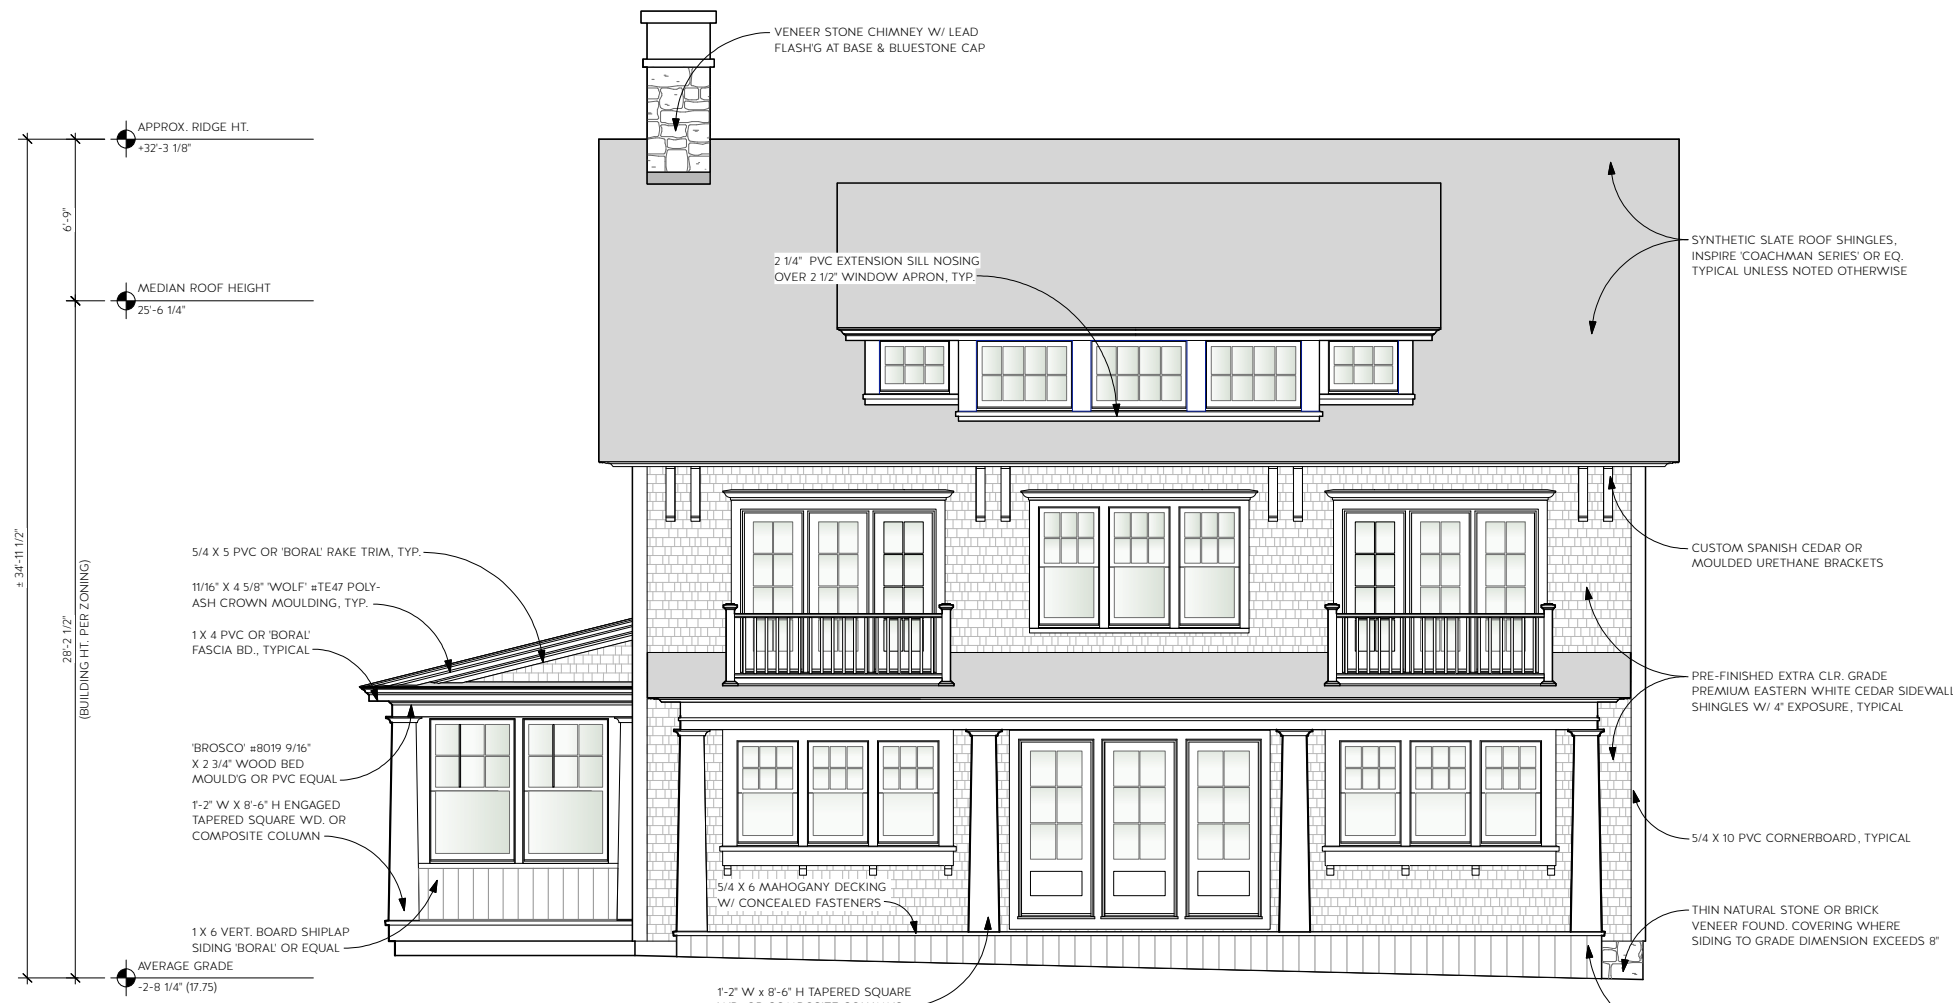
VENEER STONE CHIMNEY W/ LEAD FLASH'G AT BASE & BLUESTONE CAP

APPROX. RIDGE HT.
+32'-3 1/8"

6'-9"

MEDIAN ROOF HEIGHT
25'-6 1/4"

± 34'-11 1/2"

28'-2 1/2"
(BUILDING HT. PER ZONING)

2 1/4" PVC EXTENSION SILL NOSING OVER 2 1/2" WINDOW APRON, TYP.

SYNTHETIC SLATE ROOF SHINGLES, INSPIRE 'COACHMAN SERIES' OR EQ. TYPICAL UNLESS NOTED OTHERWISE

5/4 X 5 PVC OR 'BORAL' RAKE TRIM, TYP.

11/16" X 4 5/8" 'WOLF' #TE47 POLY-ASH CROWN MOULDING, TYP.

1 X 4 PVC OR 'BORAL' FASCIA BD., TYPICAL

CUSTOM SPANISH CEDAR OR MOULDED URETHANE BRACKETS

PRE-FINISHED EXTRA CLR. GRADE PREMIUM EASTERN WHITE CEDAR SIDEWALL SHINGLES W/ 4" EXPOSURE, TYPICAL

'BROSCO' #8019 9/16" X 2 3/4" WOOD BED MOULD'G OR PVC EQUAL

1'-2" W X 8'-6" H ENGAGED TAPERED SQUARE WD. OR COMPOSITE COLUMN

5/4 X 10 PVC CORNERBOARD, TYPICAL

5/4 X 6 MAHOGANY DECKING W/ CONCEALED FASTENERS

1 X 6 VERT. BOARD SHIPLAP SIDING 'BORAL' OR EQUAL

THIN NATURAL STONE OR BRICK VENEER FOUND. COVERING WHERE SIDING TO GRADE DIMENSION EXCEEDS 8"

AVERAGE GRADE
-2-8 1/4" (17.75)

1'-2" W x 8'-6" H TAPERED SQUARE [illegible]